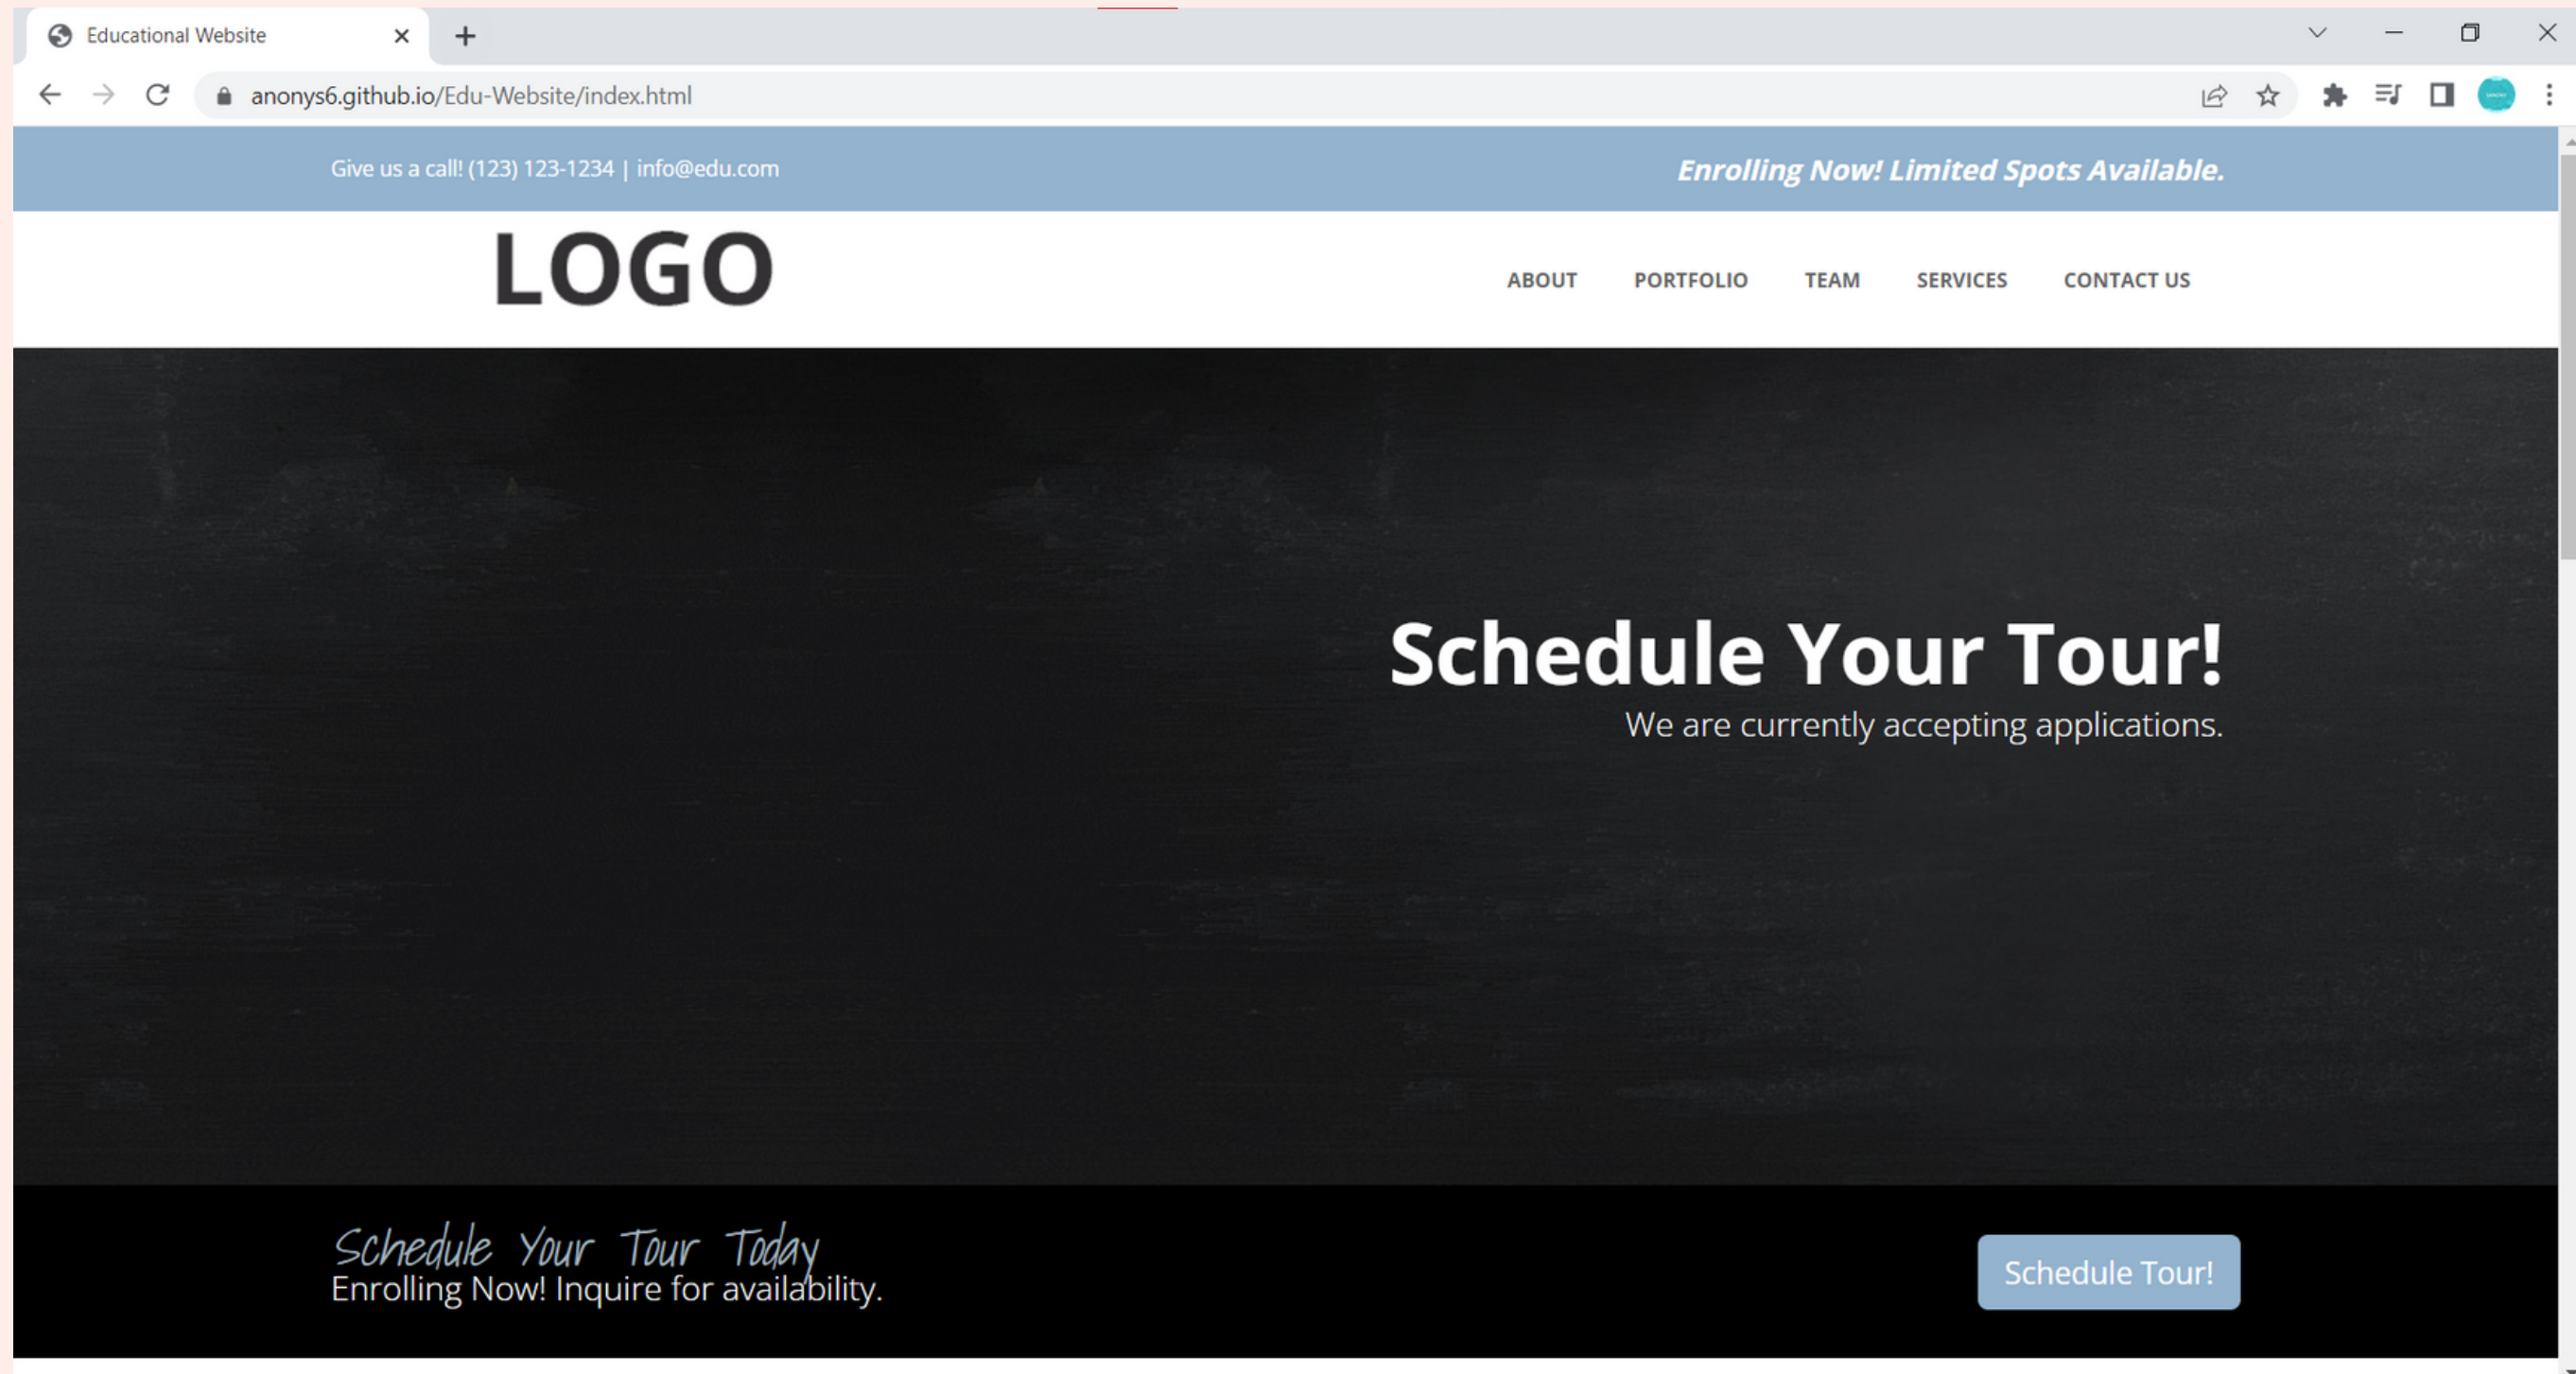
Educational Website

anonys6.github.io/Edu-Website/index.html

Give us a call! (123) 123-1234 | info@edu.com

Enrolling Now! Limited Spots Available.

LOGO

ABOUT PORTFOLIO TEAM SERVICES CONTACT US

Schedule Your Tour!

We are currently accepting applications.

Schedule Your Tour Today

Enrolling Now! Inquire for availability.

Schedule Tour!